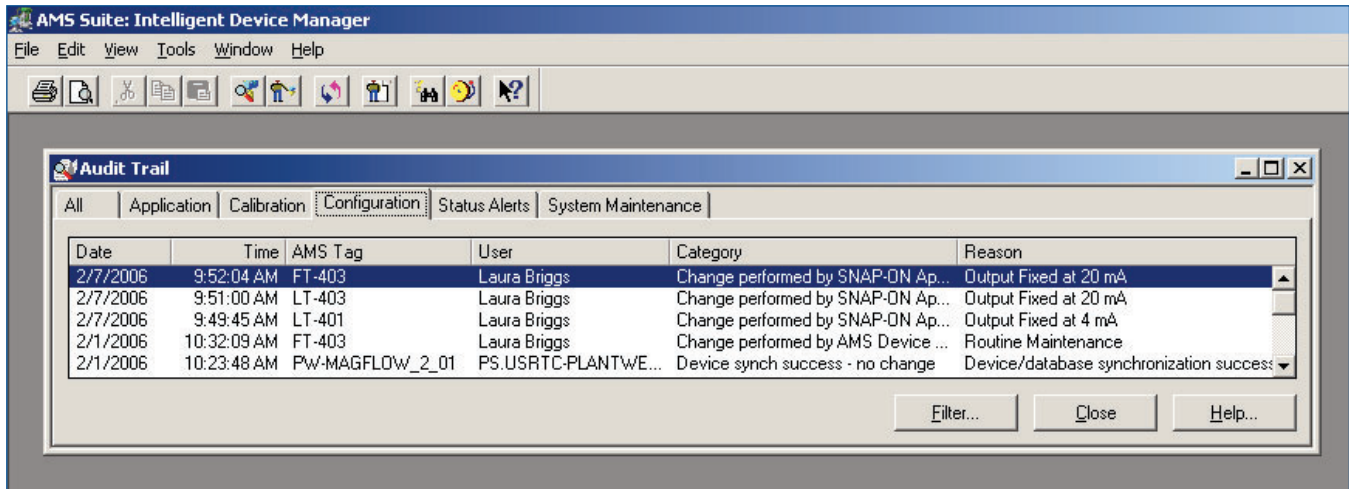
AMS Suite: Intelligent Device Manager

File Edit View Tools Window Help

Audit Trail

All | Application | Calibration | Configuration | Status Alerts | System Maintenance

| Date | Time | AMS Tag | User | Category | Reason |
|---|---|---|---|---|---|
| 2/7/2006 | 9:52:04 AM | FT-403 | Laura Briggs | Change performed by SNAP-ON Ap... | Output Fixed at 20 mA |
| 2/7/2006 | 9:51:00 AM | LT-403 | Laura Briggs | Change performed by SNAP-ON Ap... | Output Fixed at 20 mA |
| 2/7/2006 | 9:49:45 AM | LT-401 | Laura Briggs | Change performed by SNAP-ON Ap... | Output Fixed at 4 mA |
| 2/1/2006 | 10:32:09 AM | FT-403 | Laura Briggs | Change performed by AMS Device ... | Routine Maintenance |
| 2/1/2006 | 10:23:48 AM | PW-MAGFLOW_2_01 | PS.USRTC-PLANTWE... | Device synch success - no change | Device/database synchronization success |

Filter... Close Help...